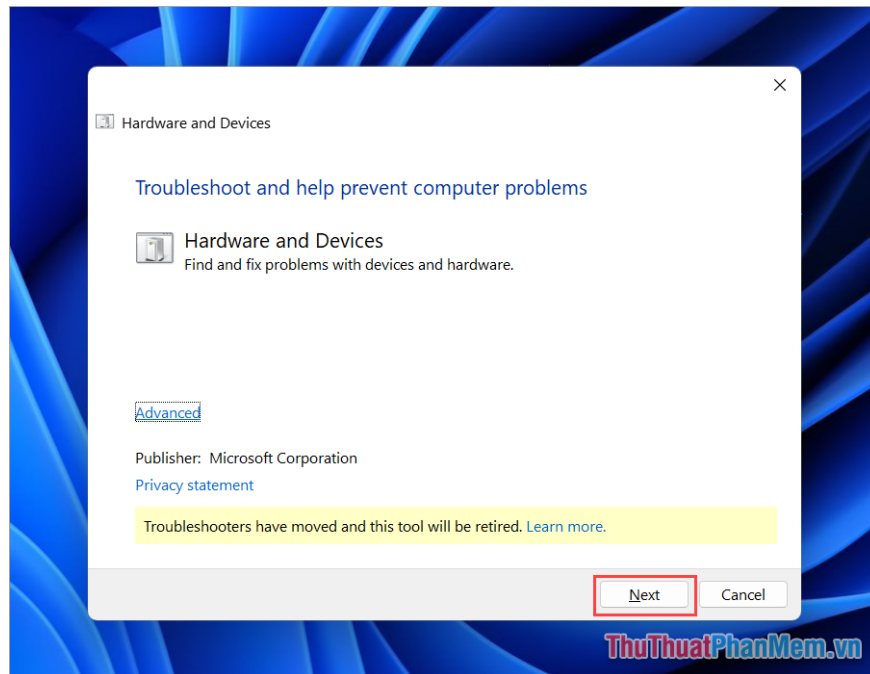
Hardware and Devices

×

Troubleshoot and help prevent computer problems

Hardware and Devices
Find and fix problems with devices and hardware.

Advanced

Publisher: Microsoft Corporation
Privacy statement

Troubleshooters have moved and this tool will be retired. Learn more.

Next

Cancel

ThuThuatPhanMem.vn